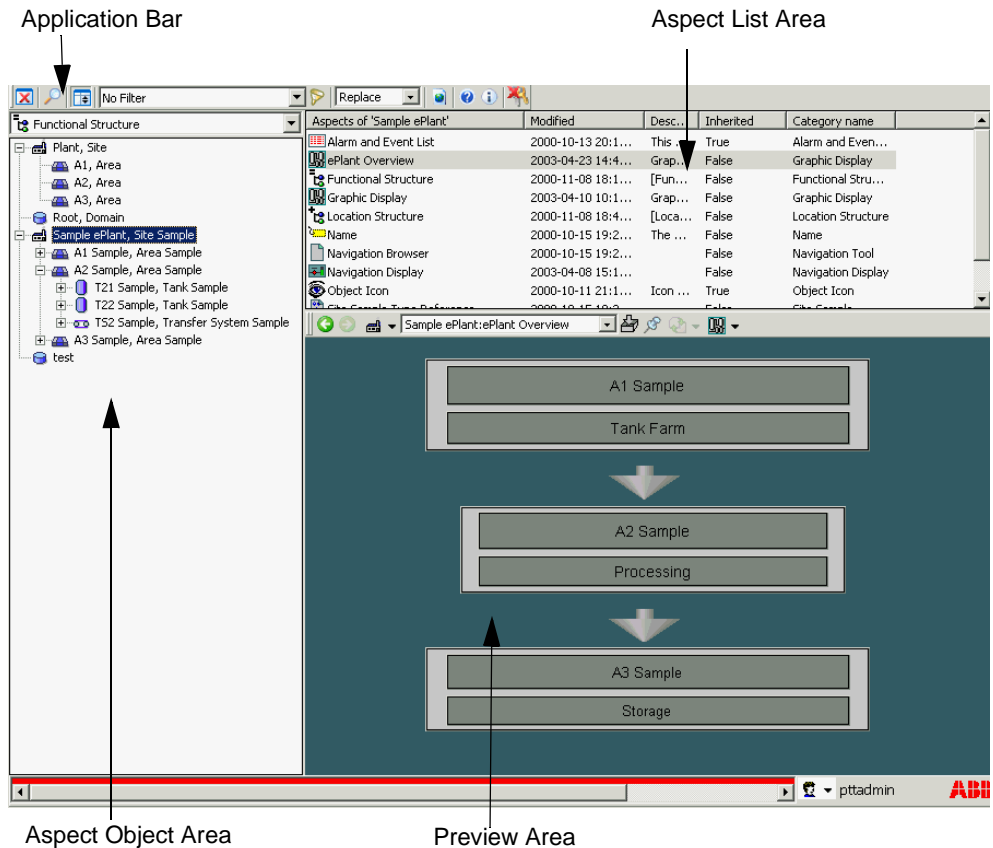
Application Bar

Aspect List Area

No Filter

Replace

Functional Structure

Plant, Site
A1, Area
A2, Area
A3, Area
Root, Domain
Sample ePlant, Site Sample
A1 Sample, Area Sample
A2 Sample, Area Sample
T21 Sample, Tank Sample
T22 Sample, Tank Sample
TS2 Sample, Transfer System Sample
A3 Sample, Area Sample
test

| Aspects of 'Sample ePlant' | Modified | Desc... | Inherited | Category name |
|---|---|---|---|---|
| Alarm and Event List | 2000-10-13 20:1... | This ... | True | Alarm and Even... |
| ePlant Overview | 2003-04-23 14:4... | Grap... | False | Graphic Display |
| Functional Structure | 2000-11-08 18:1... | [Fun... | False | Functional Stru... |
| Graphic Display | 2003-04-10 10:1... | Grap... | False | Graphic Display |
| Location Structure | 2000-11-08 18:4... | [Loca... | False | Location Structure |
| Name | 2000-10-15 19:2... | The ... | False | Name |
| Navigation Browser | 2000-10-15 19:2... | | False | Navigation Tool |
| Navigation Display | 2003-04-08 15:1... | | False | Navigation Display |
| Object Icon | 2000-10-11 21:1... | Icon ... | True | Object Icon |
| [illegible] | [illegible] | | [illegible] | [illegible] |

Sample ePlant:ePlant Overview

A1 Sample
Tank Farm
A2 Sample
Processing
A3 Sample
Storage

pttadmin
ABB

Aspect Object Area

Preview Area